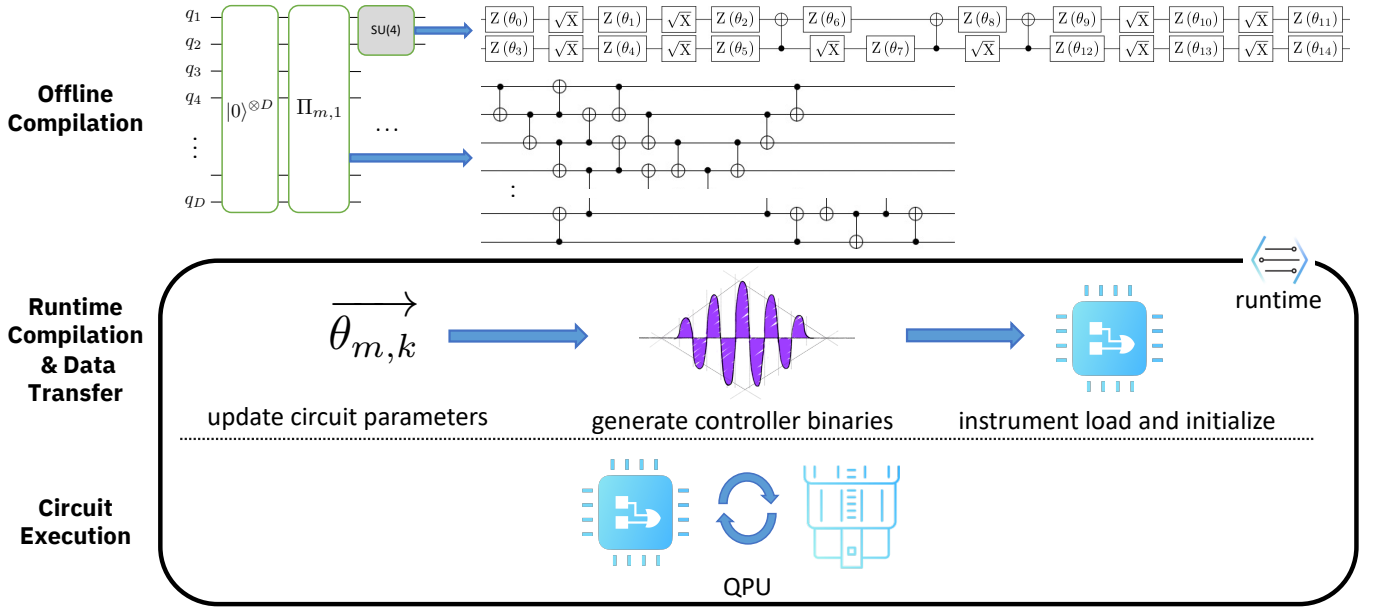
Offline Compilation

$q_1$
$q_2$
$q_3$
$q_4$
$\vdots$
$q_D$

$|0\rangle^{\otimes D}$

$\Pi_{m,1}$

SU(4)

$\cdots$

Z $(\theta_0)$ $\sqrt{X}$ Z $(\theta_1)$ $\sqrt{X}$ Z $(\theta_2)$ Z $(\theta_6)$ Z $(\theta_8)$ Z $(\theta_9)$ $\sqrt{X}$ Z $(\theta_{10})$ $\sqrt{X}$ Z $(\theta_{11})$

Z $(\theta_3)$ $\sqrt{X}$ Z $(\theta_4)$ $\sqrt{X}$ Z $(\theta_5)$ $\sqrt{X}$ Z $(\theta_7)$ $\sqrt{X}$ Z $(\theta_{12})$ $\sqrt{X}$ Z $(\theta_{13})$ $\sqrt{X}$ Z $(\theta_{14})$

:

Runtime Compilation & Data Transfer

runtime

$\overrightarrow{\theta_{m,k}}$

update circuit parameters

generate controller binaries

instrument load and initialize

Circuit Execution

QPU